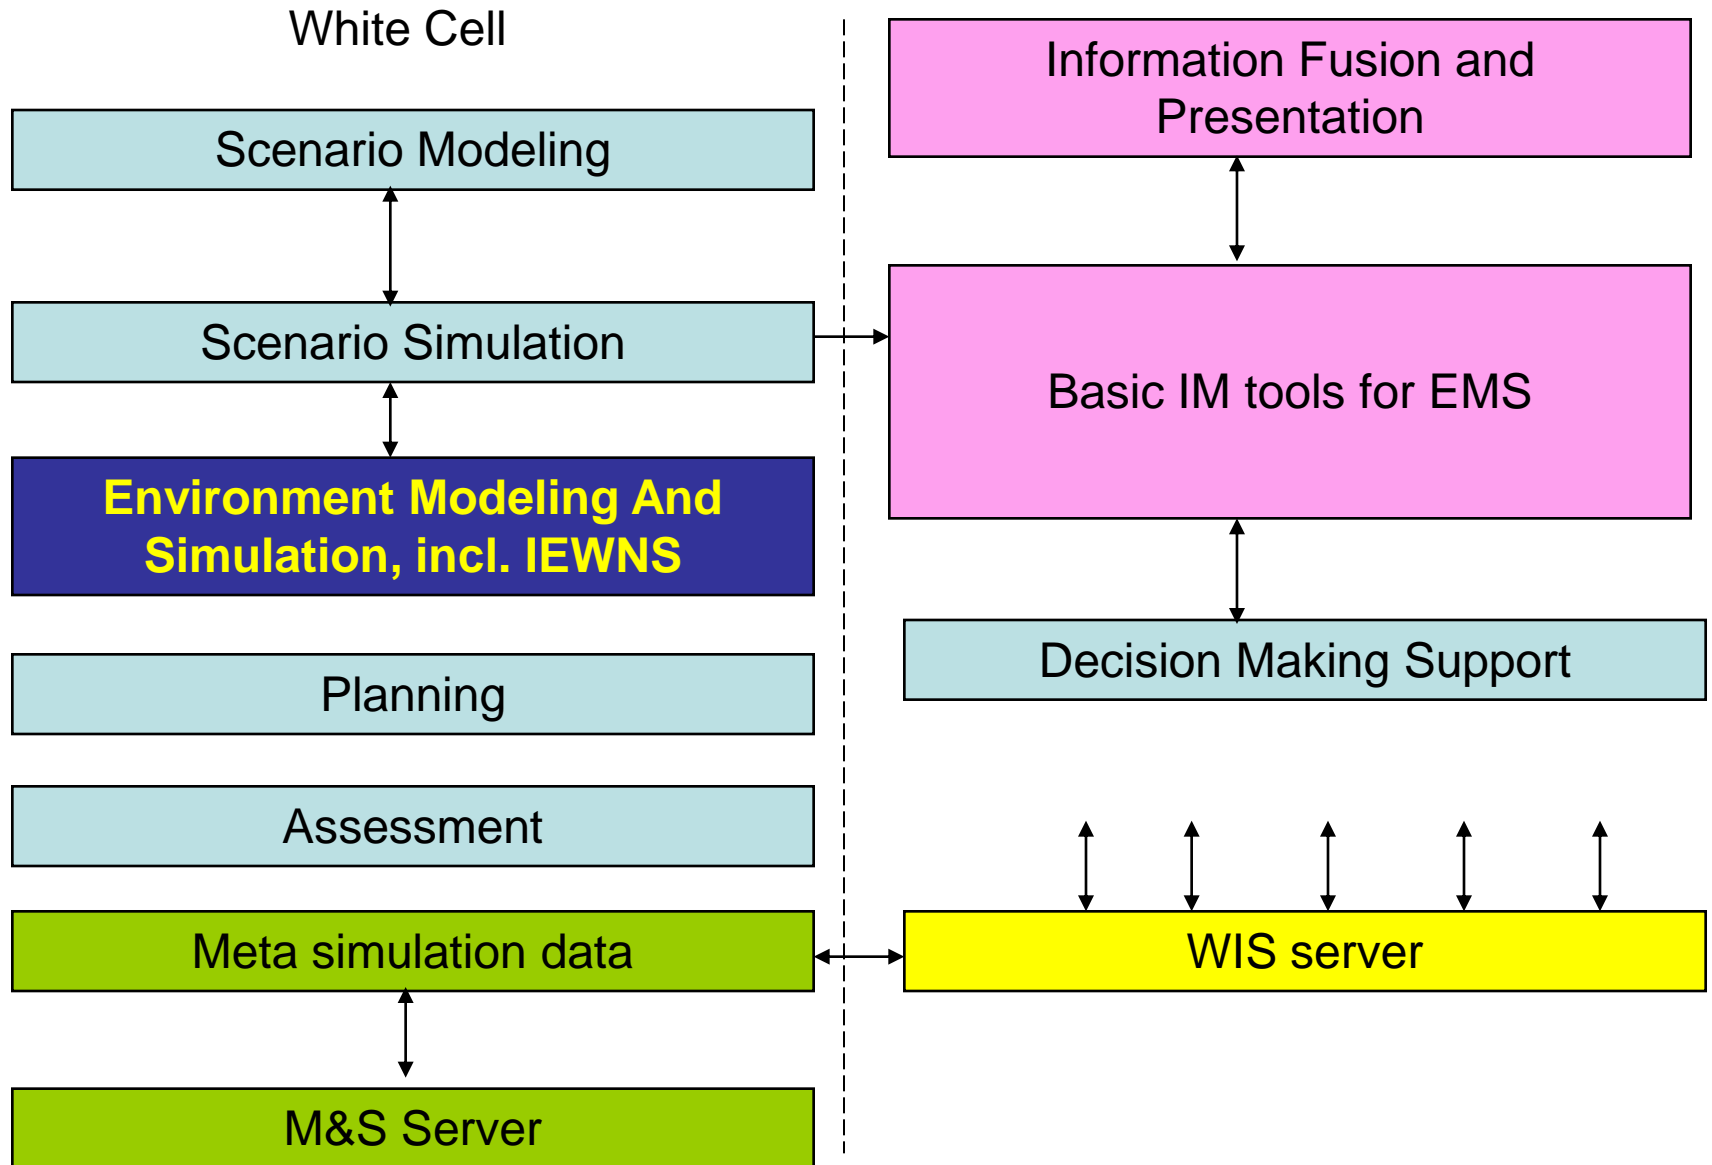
White Cell

Scenario Modeling

Scenario Simulation

Environment Modeling And Simulation, incl. IEWNS

Planning

Assessment

Meta simulation data

M&S Server

Information Fusion and Presentation

Basic IM tools for EMS

Decision Making Support

WIS server